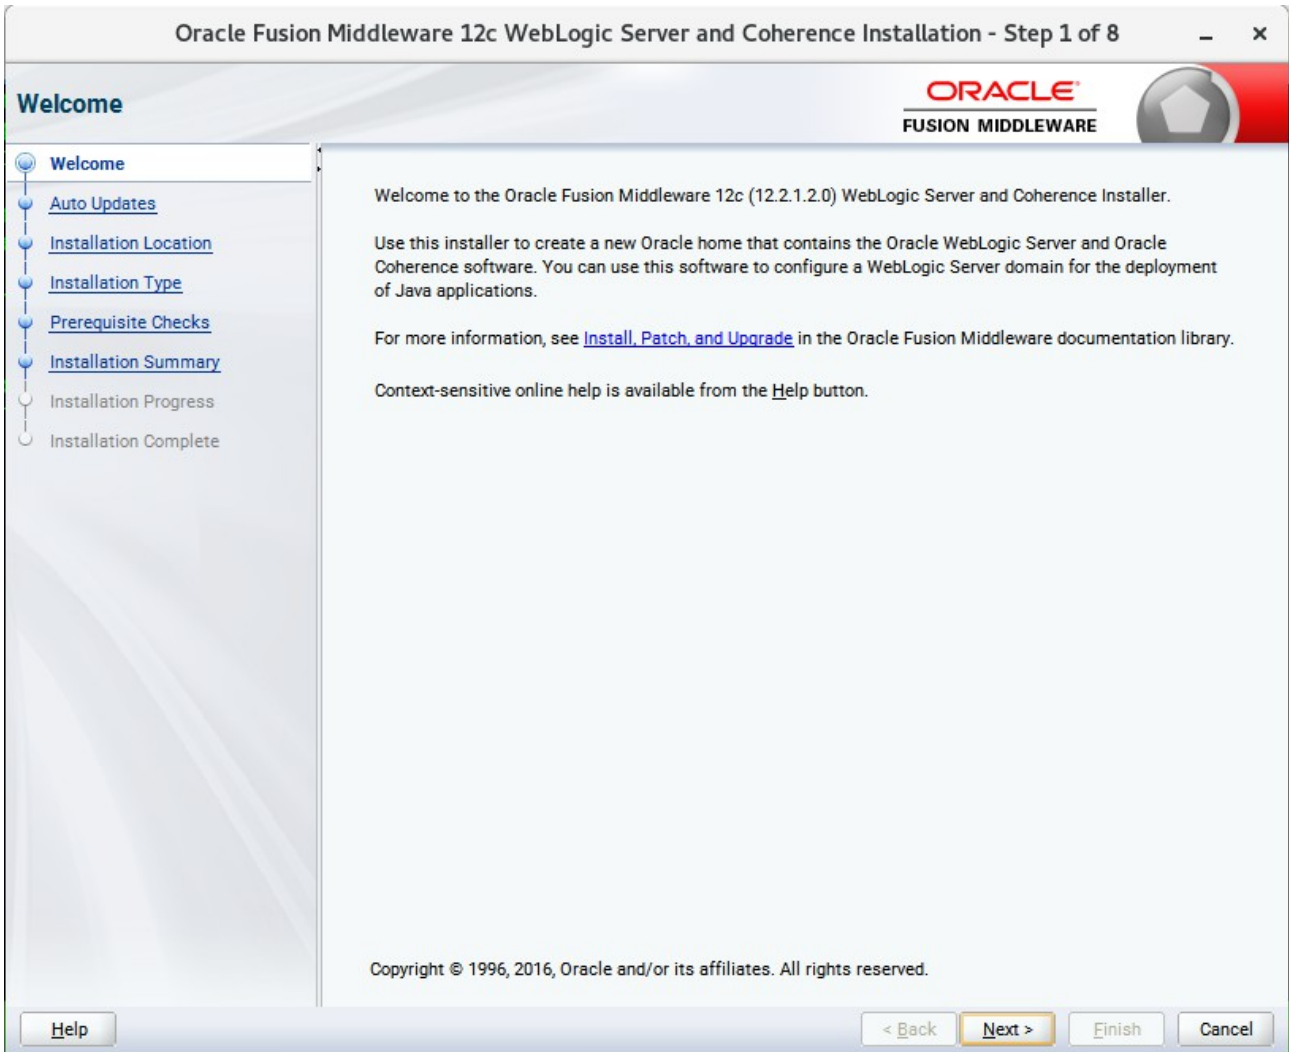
Oracle Fusion Middleware 12c WebLogic Server and Coherence Installation - Step 1 of 8

Welcome

ORACLE
FUSION MIDDLEWARE

Welcome
Auto Updates
Installation Location
Installation Type
Prerequisite Checks
Installation Summary
Installation Progress
Installation Complete

Welcome to the Oracle Fusion Middleware 12c (12.2.1.2.0) WebLogic Server and Coherence Installer.

Use this installer to create a new Oracle home that contains the Oracle WebLogic Server and Oracle Coherence software. You can use this software to configure a WebLogic Server domain for the deployment of Java applications.

For more information, see Install, Patch, and Upgrade in the Oracle Fusion Middleware documentation library.

Context-sensitive online help is available from the Help button.

Copyright © 1996, 2016, Oracle and/or its affiliates. All rights reserved.

Help

< Back Next > Finish Cancel